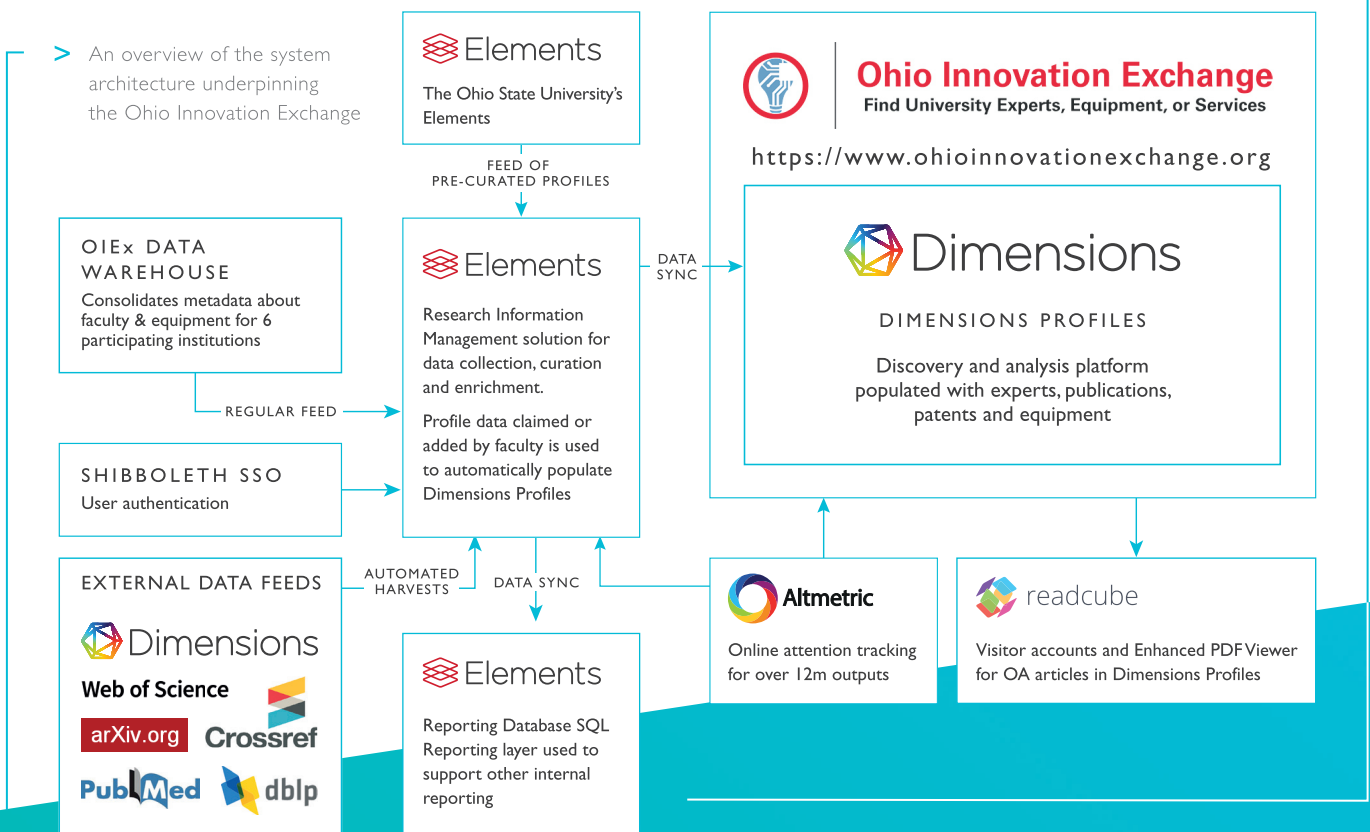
> An overview of the system architecture underpinning the Ohio Innovation Exchange

Elements
The Ohio State University's Elements

FEED OF PRE-CURATED PROFILES

Ohio Innovation Exchange
Find University Experts, Equipment, or Services

https://www.ohioinnovationexchange.org

Dimensions

DIMENSIONS PROFILES

Discovery and analysis platform populated with experts, publications, patents and equipment

OIEx DATA WAREHOUSE
Consolidates metadata about faculty & equipment for 6 participating institutions

REGULAR FEED

Elements

Research Information Management solution for data collection, curation and enrichment.

Profile data claimed or added by faculty is used to automatically populate Dimensions Profiles

DATA SYNC

SHIBBOLETH SSO
User authentication

EXTERNAL DATA FEEDS

Dimensions
Web of Science
arXiv.org
Crossref
PubMed
dblp

AUTOMATED HARVESTS

DATA SYNC

Elements

Reporting Database SQL Reporting layer used to support other internal reporting

Altmetric

Online attention tracking for over 12m outputs

readcube

Visitor accounts and Enhanced PDF Viewer for OA articles in Dimensions Profiles